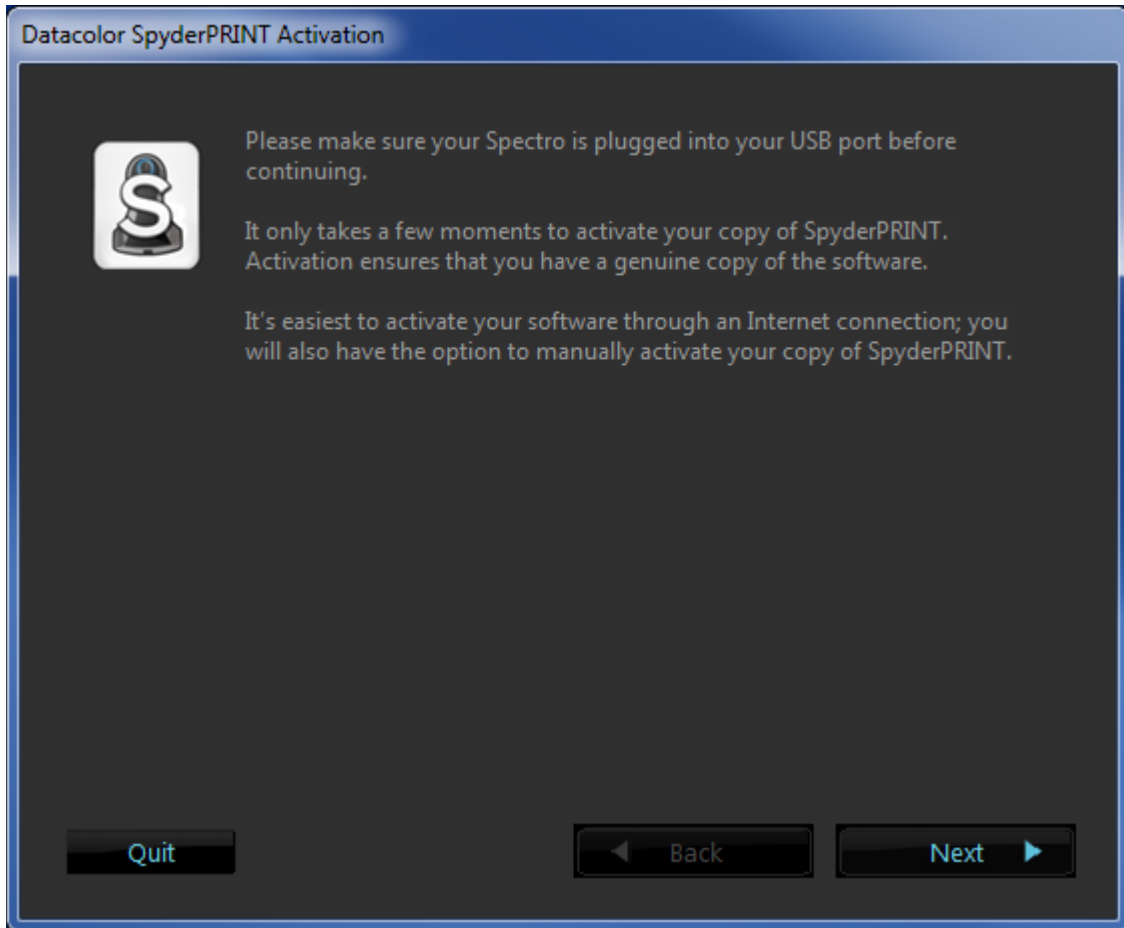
Datacolor SpyderPRINT Activation

Please make sure your Spectro is plugged into your USB port before continuing.

It only takes a few moments to activate your copy of SpyderPRINT. Activation ensures that you have a genuine copy of the software.

It's easiest to activate your software through an Internet connection; you will also have the option to manually activate your copy of SpyderPRINT.

Quit

Back

Next